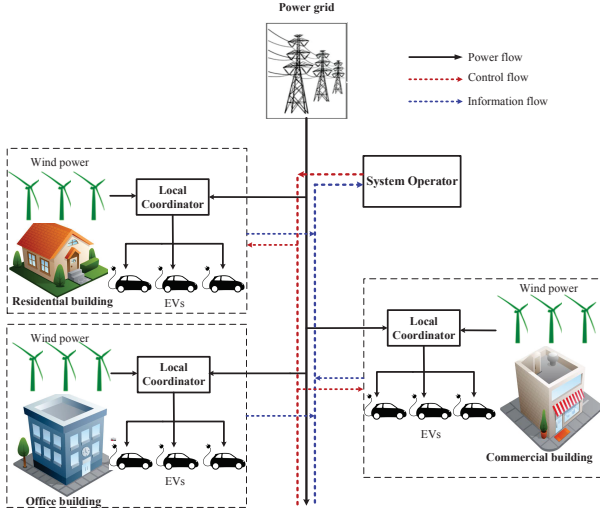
Power grid

Power flow
Control flow
Information flow

Wind power
Local Coordinator
Residential building
EVs

System Operator

Wind power
Local Coordinator
EVs
Commercial building

Wind power
Local Coordinator
Office building
EVs